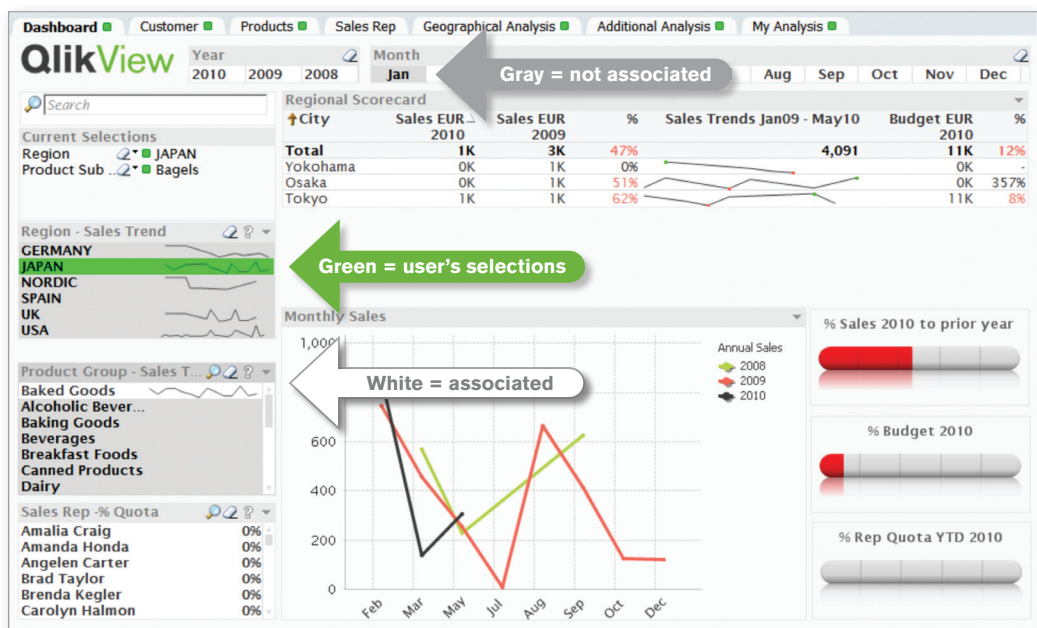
Dashboard | Customer | Products | Sales Rep | Geographical Analysis | Additional Analysis | My Analysis

QlikView

Year
2010 2009 2008

Month
Jan Aug Sep Oct Nov Dec

Gray = not associated

Search

Current Selections
Region JAPAN
Product Sub ... Bagels

Regional Scorecard

| City | Sales EUR 2010 | Sales EUR 2009 | % | Sales Trends Jan09 - May10 | Budget EUR 2010 | % |
|---|---|---|---|---|---|---|
| Total | 1K | 3K | 47% | 4,091 | 11K | 12% |
| Yokohama | 0K | 1K | 0% | | 0K | - |
| Osaka | 0K | 1K | 51% | | 0K | 357% |
| Tokyo | 1K | 1K | 62% | | 11K | 8% |

Region - Sales Trend
GERMANY
JAPAN
NORDIC
SPAIN
UK
USA

Green = user's selections

Monthly Sales
1,000
600
400
200
0
Feb Mar May Jul Aug Sep Oct Dec

Annual Sales
2008
2009
2010

% Sales 2010 to prior year

% Budget 2010

% Rep Quota YTD 2010

Product Group - Sales T...
Baked Goods
Alcoholic Bever...
Baking Goods
Beverages
Breakfast Foods
Canned Products
Dairy

White = associated

Sales Rep -% Quota
Amalia Craig 0%
Amanda Honda 0%
Angelen Carter 0%
Brad Taylor 0%
Brenda Kegler 0%
Carolyn Halmon 0%